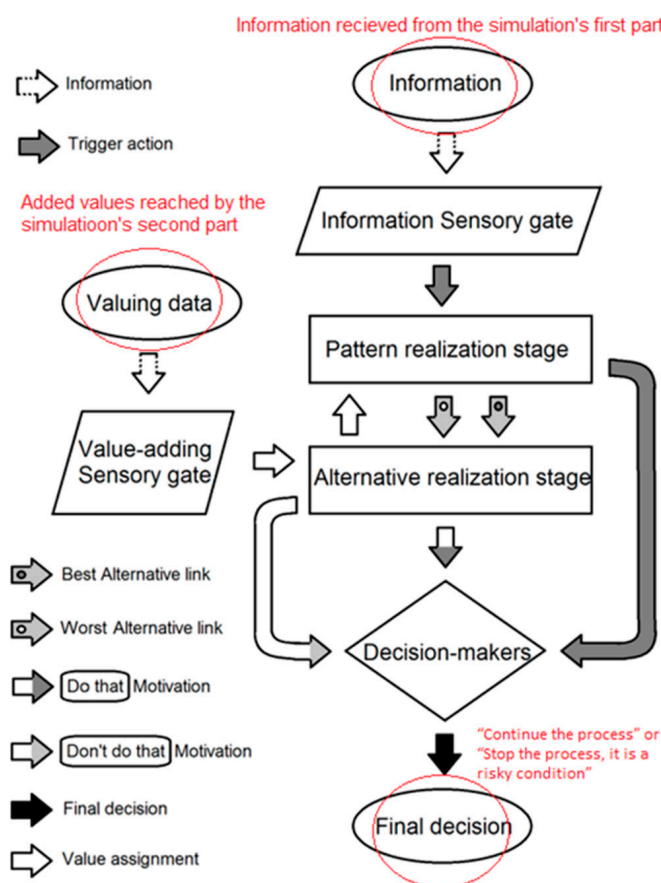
Information recieved from the simulation's first part

Information

Information

Trigger action

Added values reached by the simulatioon's second part

Information Sensory gate

Valuing data

Pattern realization stage

Value-adding Sensory gate

Alternative realization stage

Best Alternative link

Worst Alternative link

Decision-makers

Do that Motivation

Don't do that Motivation

"Continue the process" or "Stop the process, it is a risky condition"

Final decision

Final decision

Value assignment